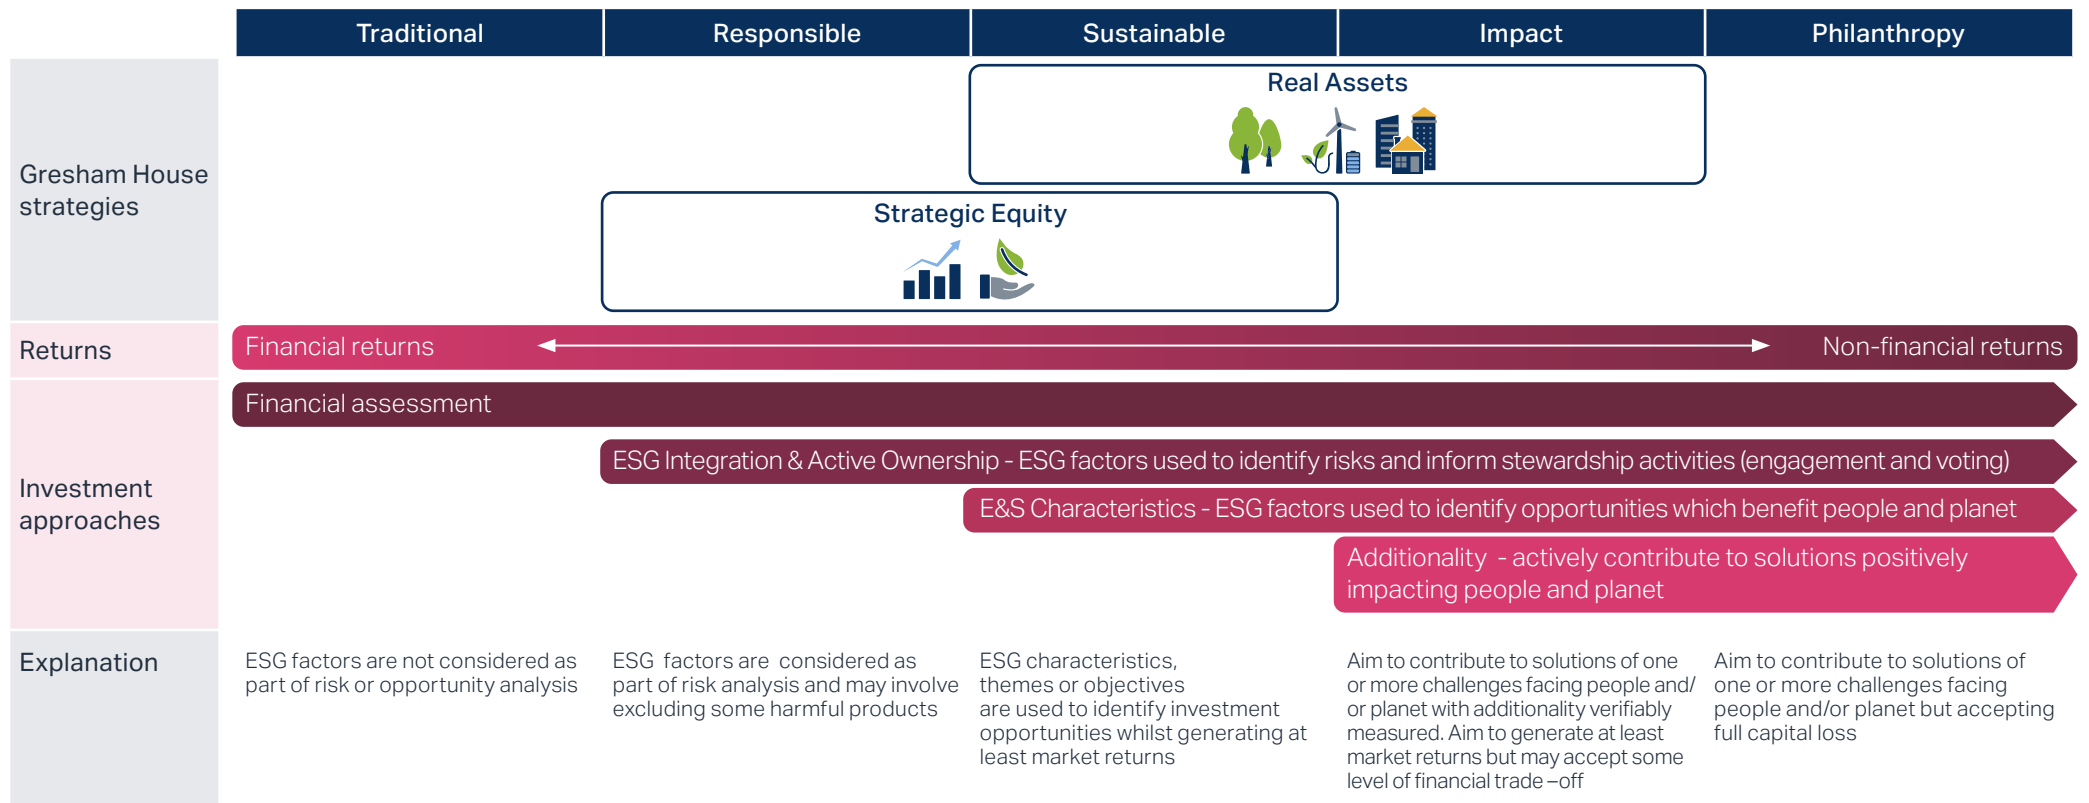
| | Traditional | Responsible | Sustainable | Impact | Philanthropy |
|---|---|---|---|---|---|

Gresham House strategies

Real Assets

Strategic Equity

Returns

Financial returns

Non-financial returns

Investment approaches

Financial assessment

ESG Integration & Active Ownership - ESG factors used to identify risks and inform stewardship activities (engagement and voting)

E&S Characteristics - ESG factors used to identify opportunities which benefit people and planet

Additionality - actively contribute to solutions positively impacting people and planet

Explanation

ESG factors are not considered as part of risk or opportunity analysis

ESG factors are considered as part of risk analysis and may involve excluding some harmful products

ESG characteristics, themes or objectives are used to identify investment opportunities whilst generating at least market returns

Aim to contribute to solutions of one or more challenges facing people and/ or planet with additionality verifiably measured. Aim to generate at least market returns but may accept some level of financial trade –off

Aim to contribute to solutions of one or more challenges facing people and/or planet but accepting full capital loss